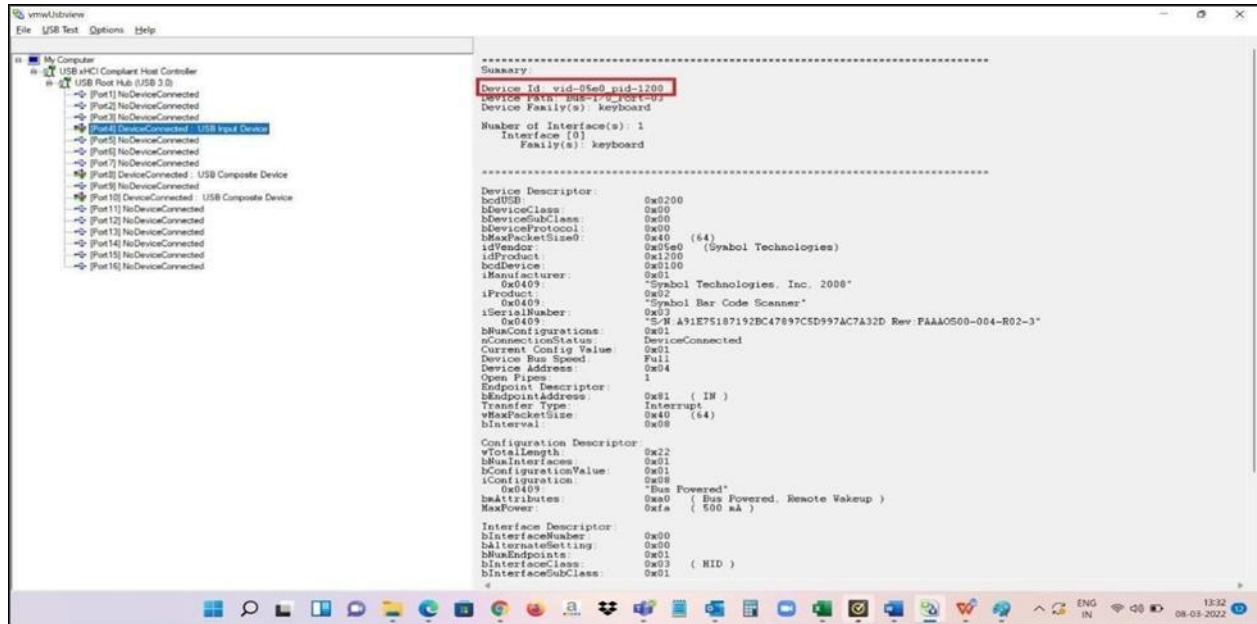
vmwUsbview
File USB Test Options Help

My Computer
USB xHCI Compliant Host Controller
USB Root Hub (USB 3.0)
[Port1] NoDeviceConnected
[Port2] NoDeviceConnected
[Port3] NoDeviceConnected
[Port4] DeviceConnected : USB Input Device
[Port5] NoDeviceConnected
[Port6] NoDeviceConnected
[Port7] NoDeviceConnected
[Port8] DeviceConnected : USB Composite Device
[Port9] NoDeviceConnected
[Port10] DeviceConnected : USB Composite Device
[Port11] NoDeviceConnected
[Port12] NoDeviceConnected
[Port13] NoDeviceConnected
[Port14] NoDeviceConnected
[Port15] NoDeviceConnected
[Port16] NoDeviceConnected

**************************************************************
Summary:

Device Id: vid-05e0_pid-1200
Device Path: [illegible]
Device Family(s): keyboard

Number of Interface(s): 1
Interface [0]
Family(s): keyboard

**************************************************************

Device Descriptor:
bcdUSB: 0x0200
bDeviceClass: 0x00
bDeviceSubClass: 0x00
bDeviceProtocol: 0x00
bMaxPacketSize0: 0x40 (64)
idVendor: 0x05e0 (Symbol Technologies)
idProduct: 0x1200
bcdDevice: 0x0100
iManufacturer: 0x01
0x0409: "Symbol Technologies, Inc, 2008"
iProduct: 0x02
0x0409: "Symbol Bar Code Scanner"
iSerialNumber: 0x03
0x0409: "S/N:A91E75187192BC47897C5D997AC7A32D Rev:PAAAOS00-004-R02-3"
bNumConfigurations: 0x01
nConnectionStatus: DeviceConnected
Current Config Value: 0x01
Device Bus Speed: Full
Device Address: 0x04
Open Pipes: 1
Endpoint Descriptor:
bEndpointAddress: 0x81 ( IN )
Transfer Type: Interrupt
wMaxPacketSize: 0x40 (64)
bInterval: 0x08

Configuration Descriptor:
wTotalLength: 0x22
bNumInterfaces: 0x01
bConfigurationValue: 0x01
iConfiguration: 0x08
0x0409: "Bus Powered"
bmAttributes: 0xa0 ( Bus Powered, Remote Wakeup )
MaxPower: 0xfa ( 500 mA )

Interface Descriptor:
bInterfaceNumber: 0x00
bAlternateSetting: 0x00
bNumEndpoints: 0x01
bInterfaceClass: 0x03 ( HID )
bInterfaceSubClass: 0x01

ENG IN 13:32 08-03-2022